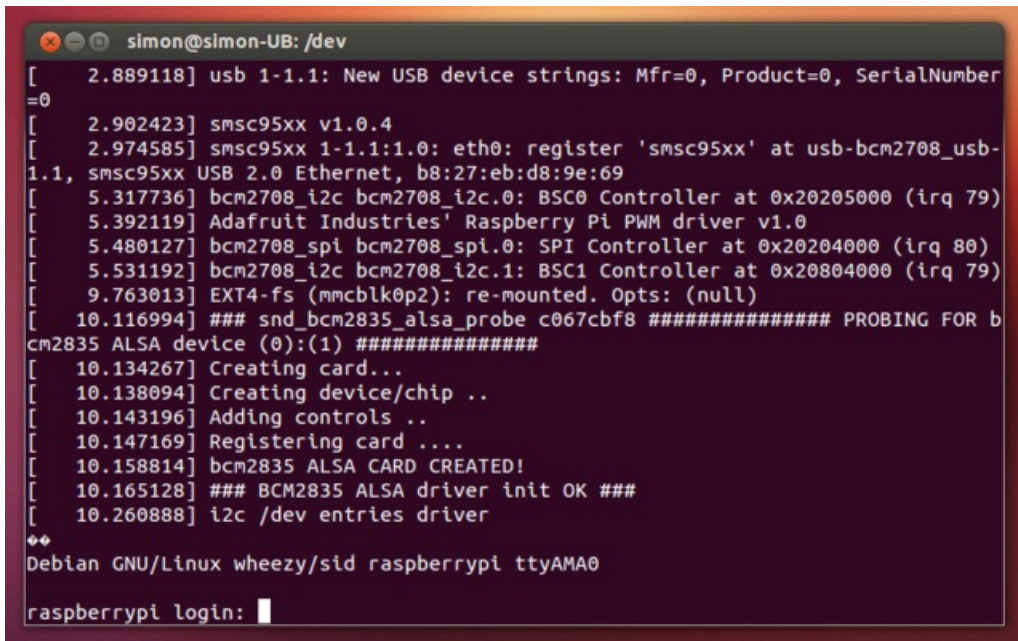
simon@simon-UB: /dev

[    2.889118] usb 1-1.1: New USB device strings: Mfr=0, Product=0, SerialNumber=0
[    2.902423] smsc95xx v1.0.4
[    2.974585] smsc95xx 1-1.1:1.0: eth0: register 'smsc95xx' at usb-bcm2708_usb-1.1, smsc95xx USB 2.0 Ethernet, b8:27:eb:d8:9e:69
[    5.317736] bcm2708_i2c bcm2708_i2c.0: BSC0 Controller at 0x20205000 (irq 79)
[    5.392119] Adafruit Industries' Raspberry Pi PWM driver v1.0
[    5.480127] bcm2708_spi bcm2708_spi.0: SPI Controller at 0x20204000 (irq 80)
[    5.531192] bcm2708_i2c bcm2708_i2c.1: BSC1 Controller at 0x20804000 (irq 79)
[    9.763013] EXT4-fs (mmcblk0p2): re-mounted. Opts: (null)
[   10.116994] ### snd_bcm2835_alsa_probe c067cbf8 ############### PROBING FOR bcm2835 ALSA device (0):(1) ###############
[   10.134267] Creating card...
[   10.138094] Creating device/chip ..
[   10.143196] Adding controls ..
[   10.147169] Registering card ....
[   10.158814] bcm2835 ALSA CARD CREATED!
[   10.165128] ### BCM2835 ALSA driver init OK ###
[   10.260888] i2c /dev entries driver
��
Debian GNU/Linux wheezy/sid raspberrypi ttyAMA0

raspberrypi login: